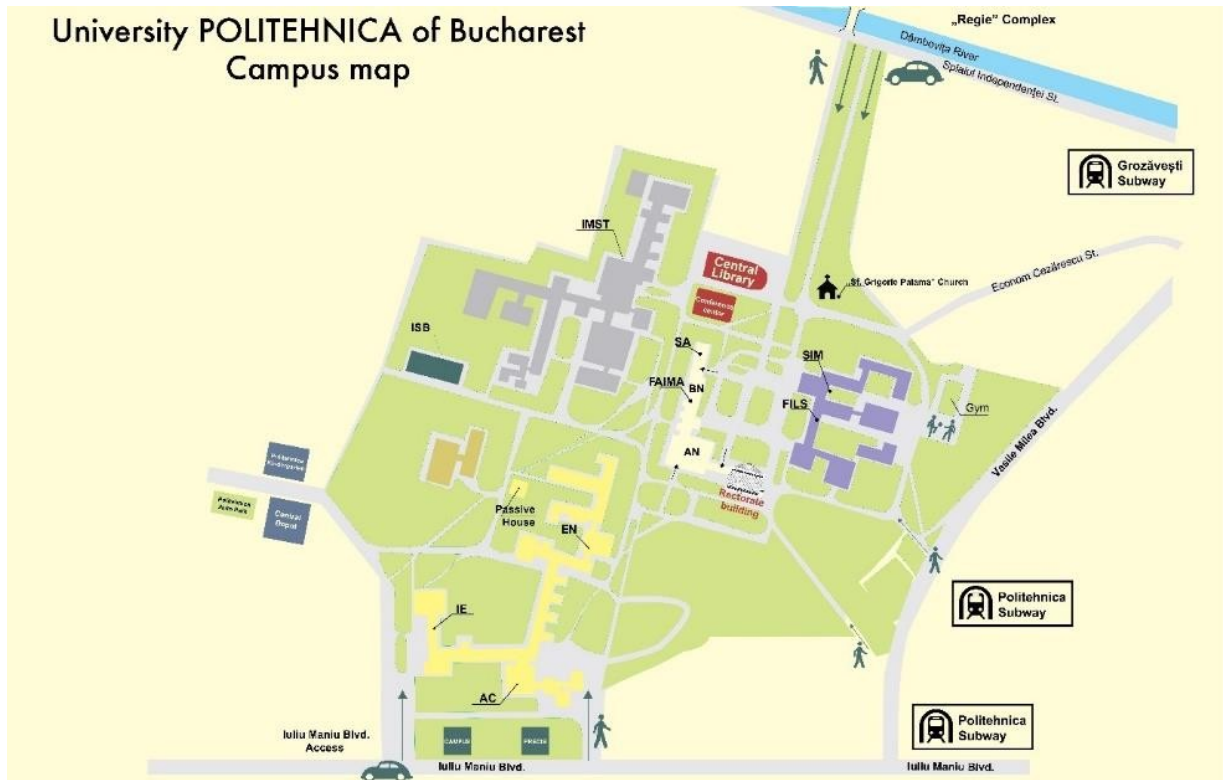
University POLITEHNICA of Bucharest
Campus map

„Regie" Complex
Dâmbovița River
Splaiul Independenței St.

Grozăvești Subway

IMST
Central Library
Conference center
„St. Grigorie Palama" Church
Econom Cezărescu St.

ISB
SA
FAIMA
BN
SIM
FILS
Gym
AN
Rectorate building
Vasile Milea Blvd.

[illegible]
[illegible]
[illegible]

Passive House
EN

Politehnica Subway

IE

AC

Politehnica Subway

Iuliu Maniu Blvd. Access
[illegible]
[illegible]
Iuliu Maniu Blvd.
Iuliu Maniu Blvd.